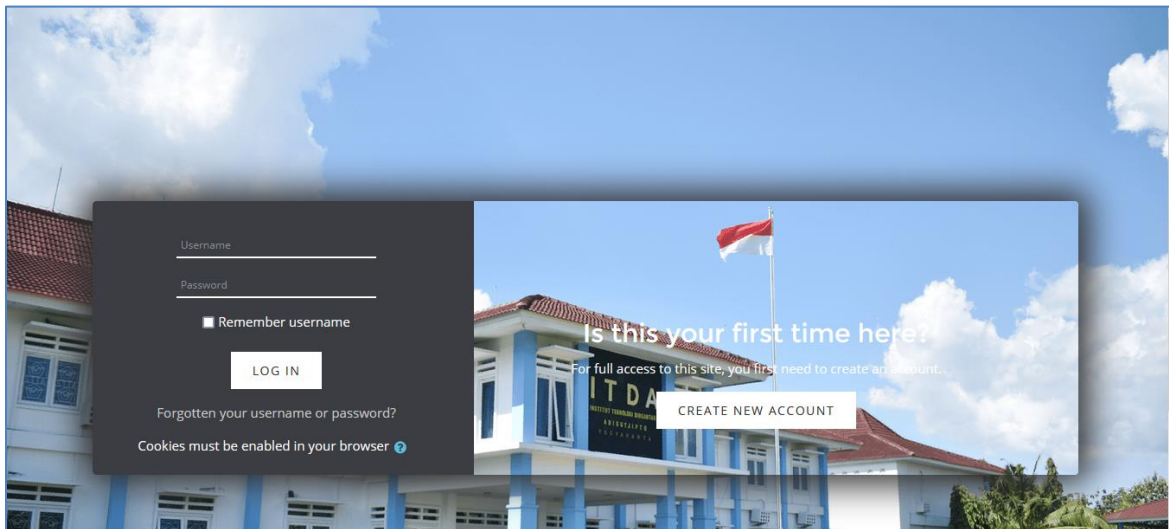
Username

Password

Remember username

LOG IN

Forgotten your username or password?

Cookies must be enabled in your browser

Is this your first time here?

For full access to this site, you first need to create an account.

CREATE NEW ACCOUNT

ITDA

INSTITUT TEKNOLOGI DIRGANTARA ADISUTJIPTO YOGYAKARTA